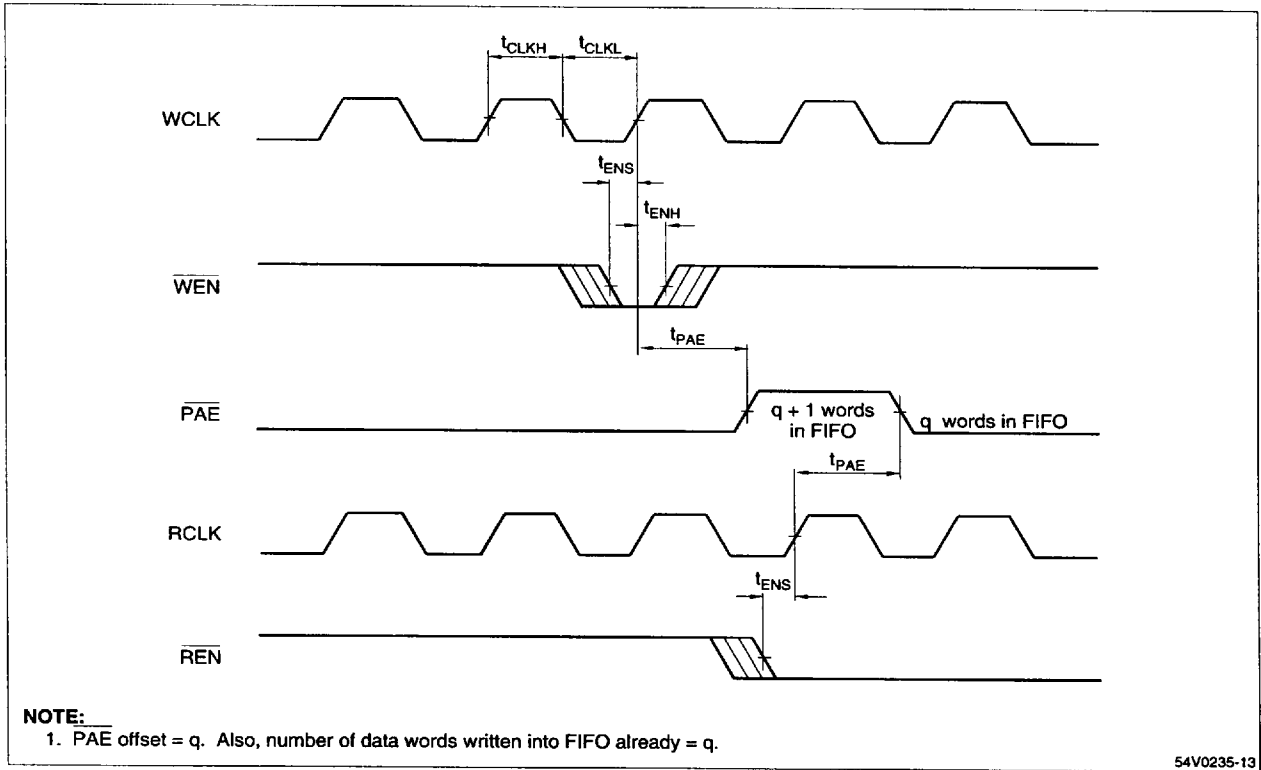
$t_{CLKH}$ $t_{CLKL}$

WCLK

$t_{ENS}$

$t_{ENH}$

$\overline{WEN}$

$t_{PAE}$

$\overline{PAE}$

q + 1 words in FIFO

q words in FIFO

$t_{PAE}$

RCLK

$t_{ENS}$

$\overline{REN}$

NOTE:
1. $\overline{PAE}$ offset = q. Also, number of data words written into FIFO already = q.

54V0235-13